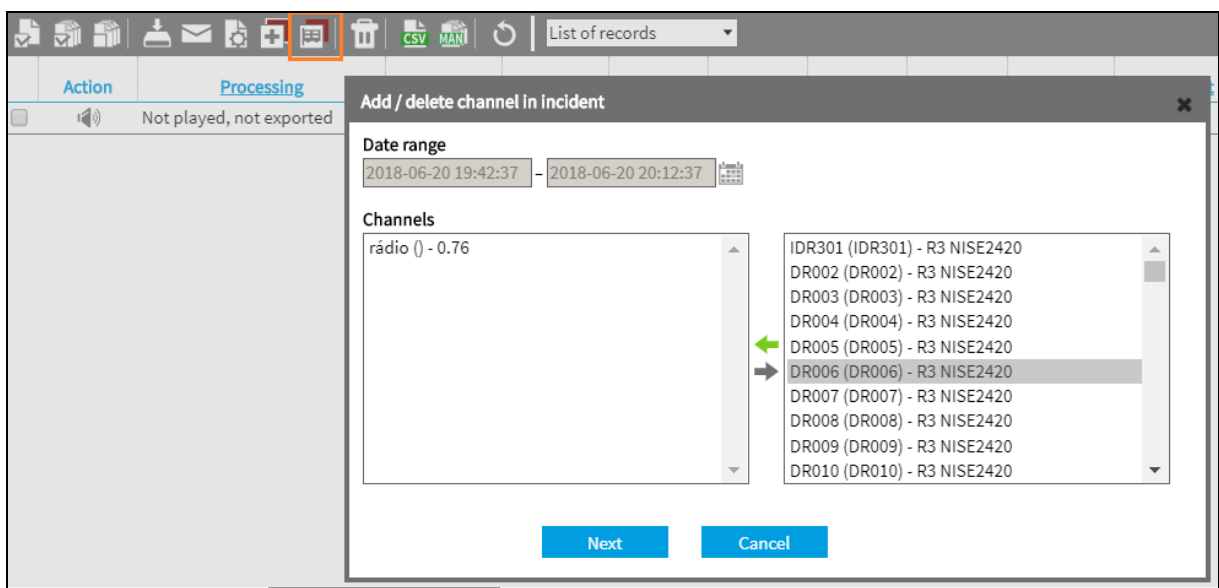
CSV MAN List of records

Action Processing

Not played, not exported

Add / delete channel in incident

Date range

2018-06-20 19:42:37 - 2018-06-20 20:12:37

Channels

rádio () - 0.76

IDR301 (IDR301) - R3 NISE2420
DR002 (DR002) - R3 NISE2420
DR003 (DR003) - R3 NISE2420
DR004 (DR004) - R3 NISE2420
DR005 (DR005) - R3 NISE2420
DR006 (DR006) - R3 NISE2420
DR007 (DR007) - R3 NISE2420
DR008 (DR008) - R3 NISE2420
DR009 (DR009) - R3 NISE2420
DR010 (DR010) - R3 NISE2420

Next Cancel